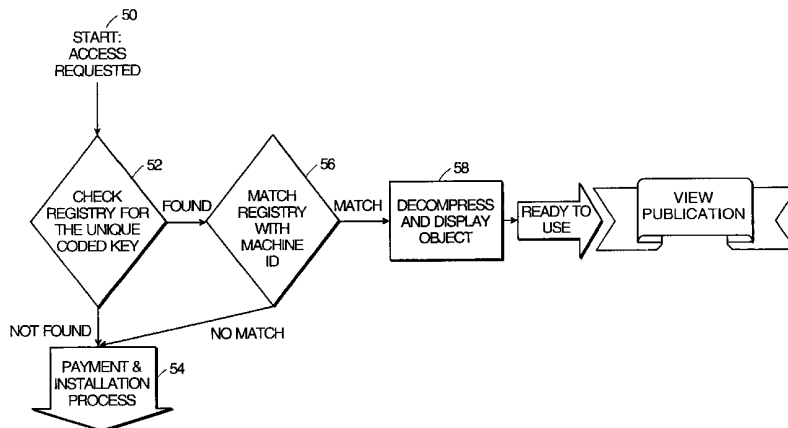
50

START: ACCESS REQUESTED

52

CHECK REGISTRY FOR THE UNIQUE CODED KEY

FOUND

56

MATCH REGISTRY WITH MACHINE ID

MATCH

58

DECOMPRESS AND DISPLAY OBJECT

READY TO USE

VIEW PUBLICATION

NOT FOUND

NO MATCH

PAYMENT & INSTALLATION PROCESS

54